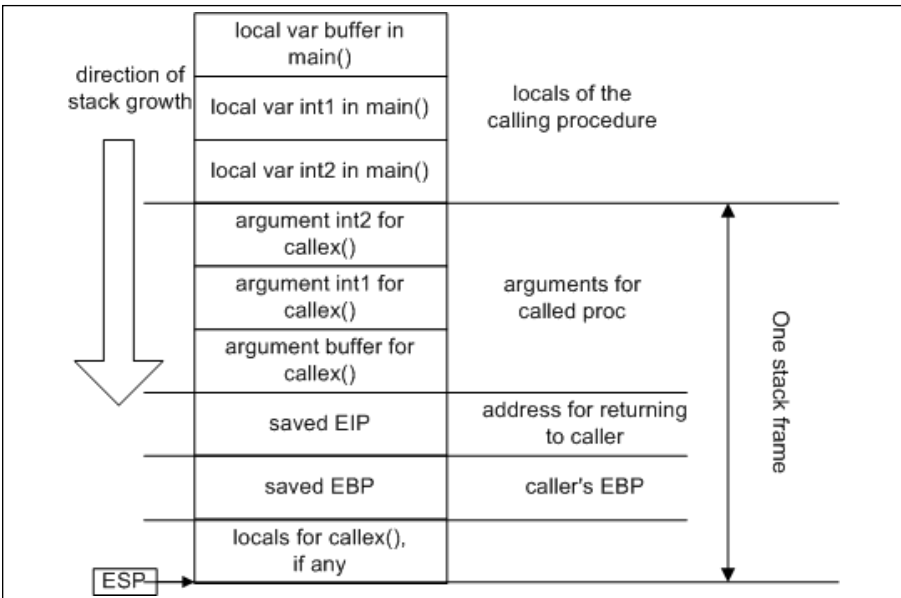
direction of stack growth

local var buffer in main()

local var int1 in main()

local var int2 in main()

locals of the calling procedure

argument int2 for callex()

argument int1 for callex()

argument buffer for callex()

arguments for called proc

saved EIP

address for returning to caller

saved EBP

caller's EBP

locals for callex(), if any

ESP

One stack frame